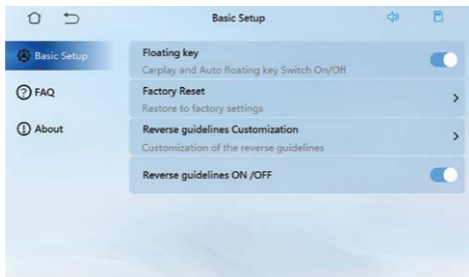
Basic Setup

Basic Setup

FAQ

About

Floating key

Carplay and Auto floating key Switch On/Off

Factory Reset

Restore to factory settings

Reverse guidelines Customization

Customization of the reverse guidelines

Reverse guidelines ON /OFF